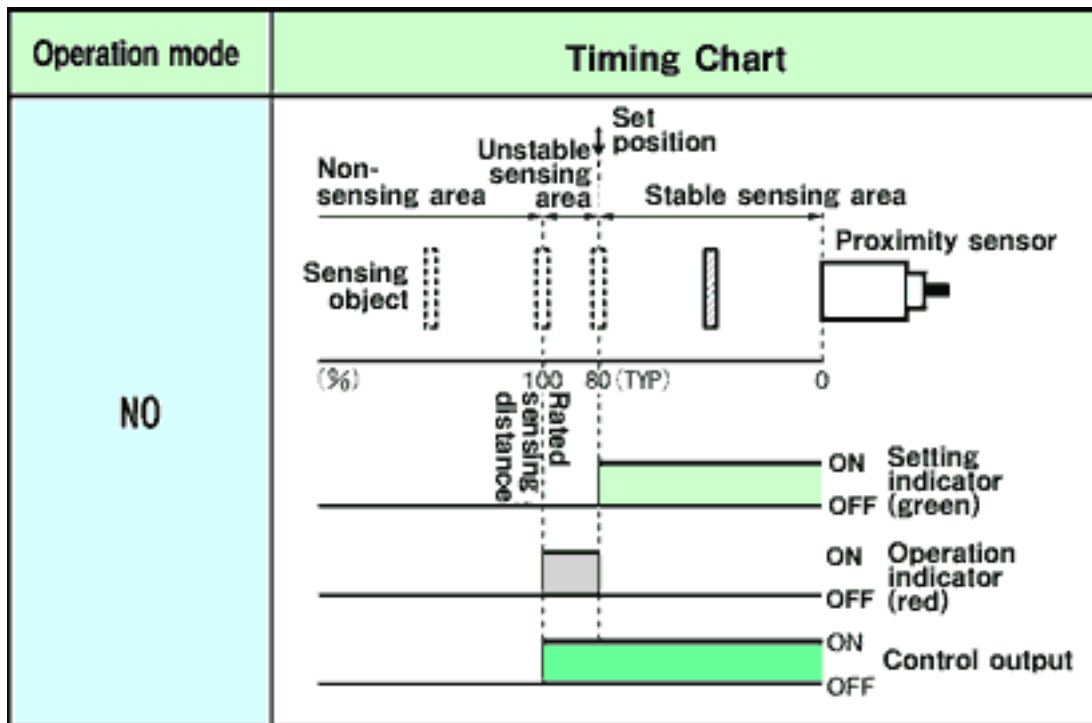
| Operation mode | Timing Chart |
|---|---|
| NO | Non-sensing area<br>Unstable sensing area<br>Set position<br>Stable sensing area<br>Sensing object<br>Proximity sensor<br>(%) 100 80 (TYP) 0<br>Rated sensing distance<br>ON OFF Setting indicator (green)<br>ON OFF Operation indicator (red)<br>ON OFF Control output |